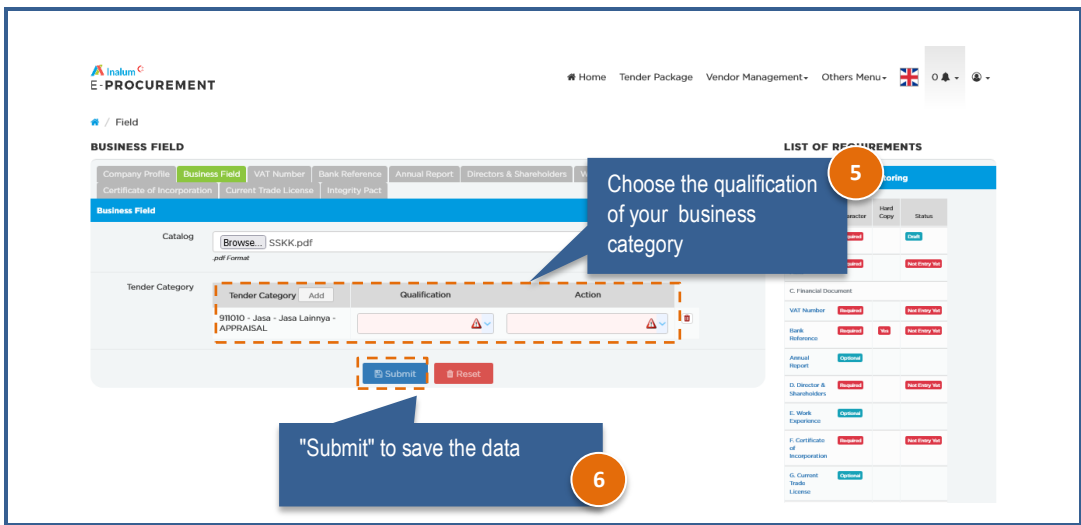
Inalum
E-PROCUREMENT

Home Tender Package Vendor Management Others Menu 0

/ Field

BUSINESS FIELD

Company Profile Business Field VAT Number Bank Reference Annual Report Directors & Shareholders W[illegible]
Certificate of Incorporation Current Trade License Integrity Pact

Business Field

Catalog Browse... SSKK.pdf
.pdf Format

Tender Category

| Tender Category Add | Qualification | Action |
|---|---|---|
| 911010 - Jasa - Jasa Lainnya - APPRAISAL | | |

Submit Reset

Choose the qualification of your business category

5

"Submit" to save the data

6

LIST OF REQU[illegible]REMENTS

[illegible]toring

| | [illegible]ractor | Hard Copy | Status |
|---|---|---|---|
| | Required | | Draft |
| | Required | | Not Entry Yet |
| C. Financial Document | | | |
| VAT Number | Required | | Not Entry Yet |
| Bank Reference | Required | Yes | Not Entry Yet |
| Annual Report | Optional | | |
| D. Director & Shareholders | Required | | Not Entry Yet |
| E. Work Experience | Optional | | |
| F. Certificate of Incorporation | Required | | Not Entry Yet |
| G. Current Trade License | Optional | | |